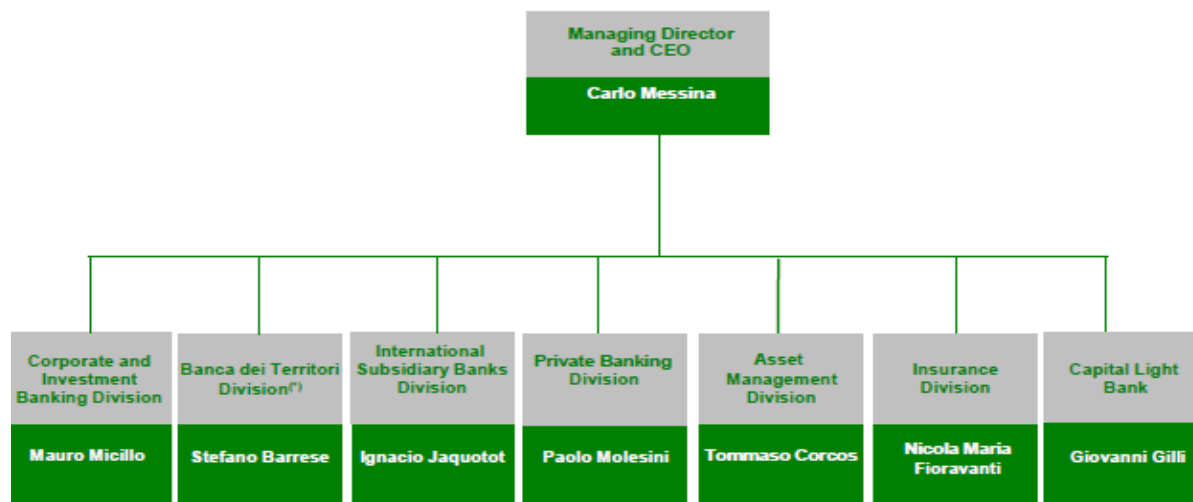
Managing Director and CEO

Carlo Messina

Corporate and Investment Banking Division

Mauro Micillo

Banca dei Territori Division$^{(*)}$

Stefano Barrese

International Subsidiary Banks Division

Ignacio Jaquotot

Private Banking Division

Paolo Molesini

Asset Management Division

Tommaso Corcos

Insurance Division

Nicola Maria Fioravanti

Capital Light Bank

Giovanni Gilli